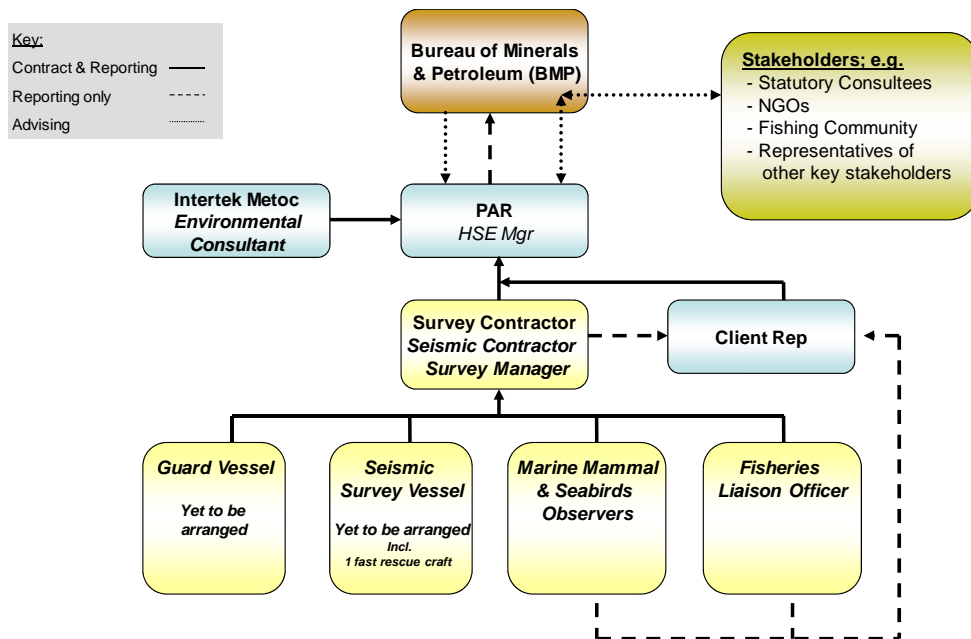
Key:
Contract & Reporting
Reporting only
Advising

Bureau of Minerals & Petroleum (BMP)

Stakeholders; e.g.
- Statutory Consultees
- NGOs
- Fishing Community
- Representatives of other key stakeholders

Intertek Metoc
Environmental Consultant

PAR
HSE Mgr

Survey Contractor
Seismic Contractor
Survey Manager

Client Rep

Guard Vessel
Yet to be arranged

Seismic Survey Vessel
Yet to be arranged
Incl.
1 fast rescue craft

Marine Mammal & Seabirds Observers

Fisheries Liaison Officer